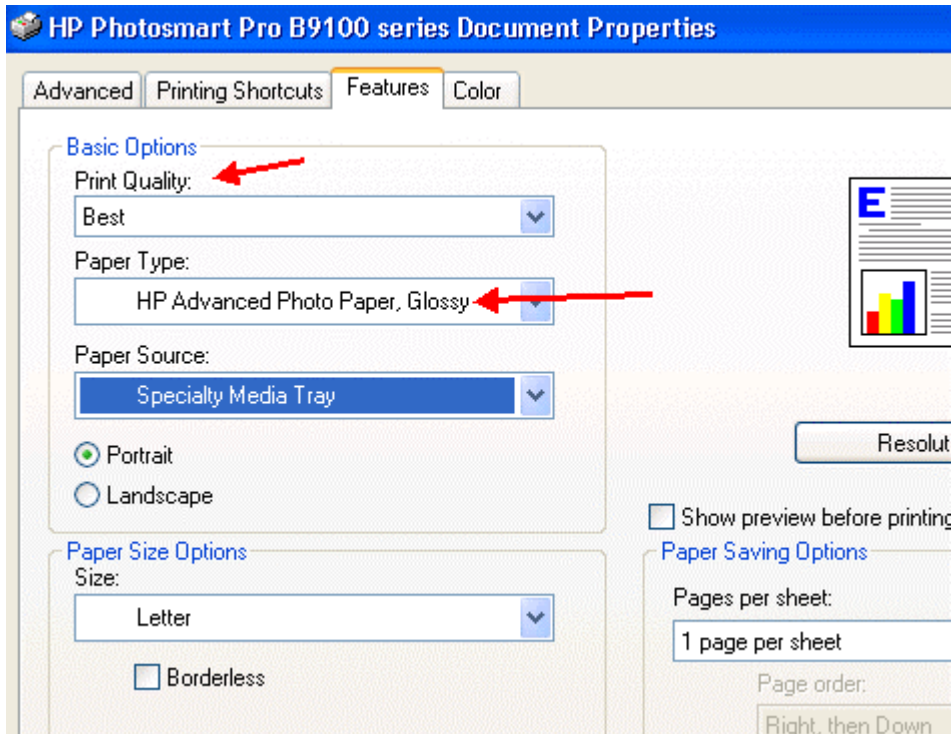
HP Photosmart Pro B9100 series Document Properties

Advanced | Printing Shortcuts | Features | Color

Basic Options

Print Quality:

Best

Paper Type:

HP Advanced Photo Paper, Glossy

Paper Source:

Specialty Media Tray

Portrait

Landscape

E

Resolut

Show preview before printing

Paper Size Options

Size:

Letter

Borderless

Paper Saving Options

Pages per sheet:

1 page per sheet

Page order:

Right, then Down